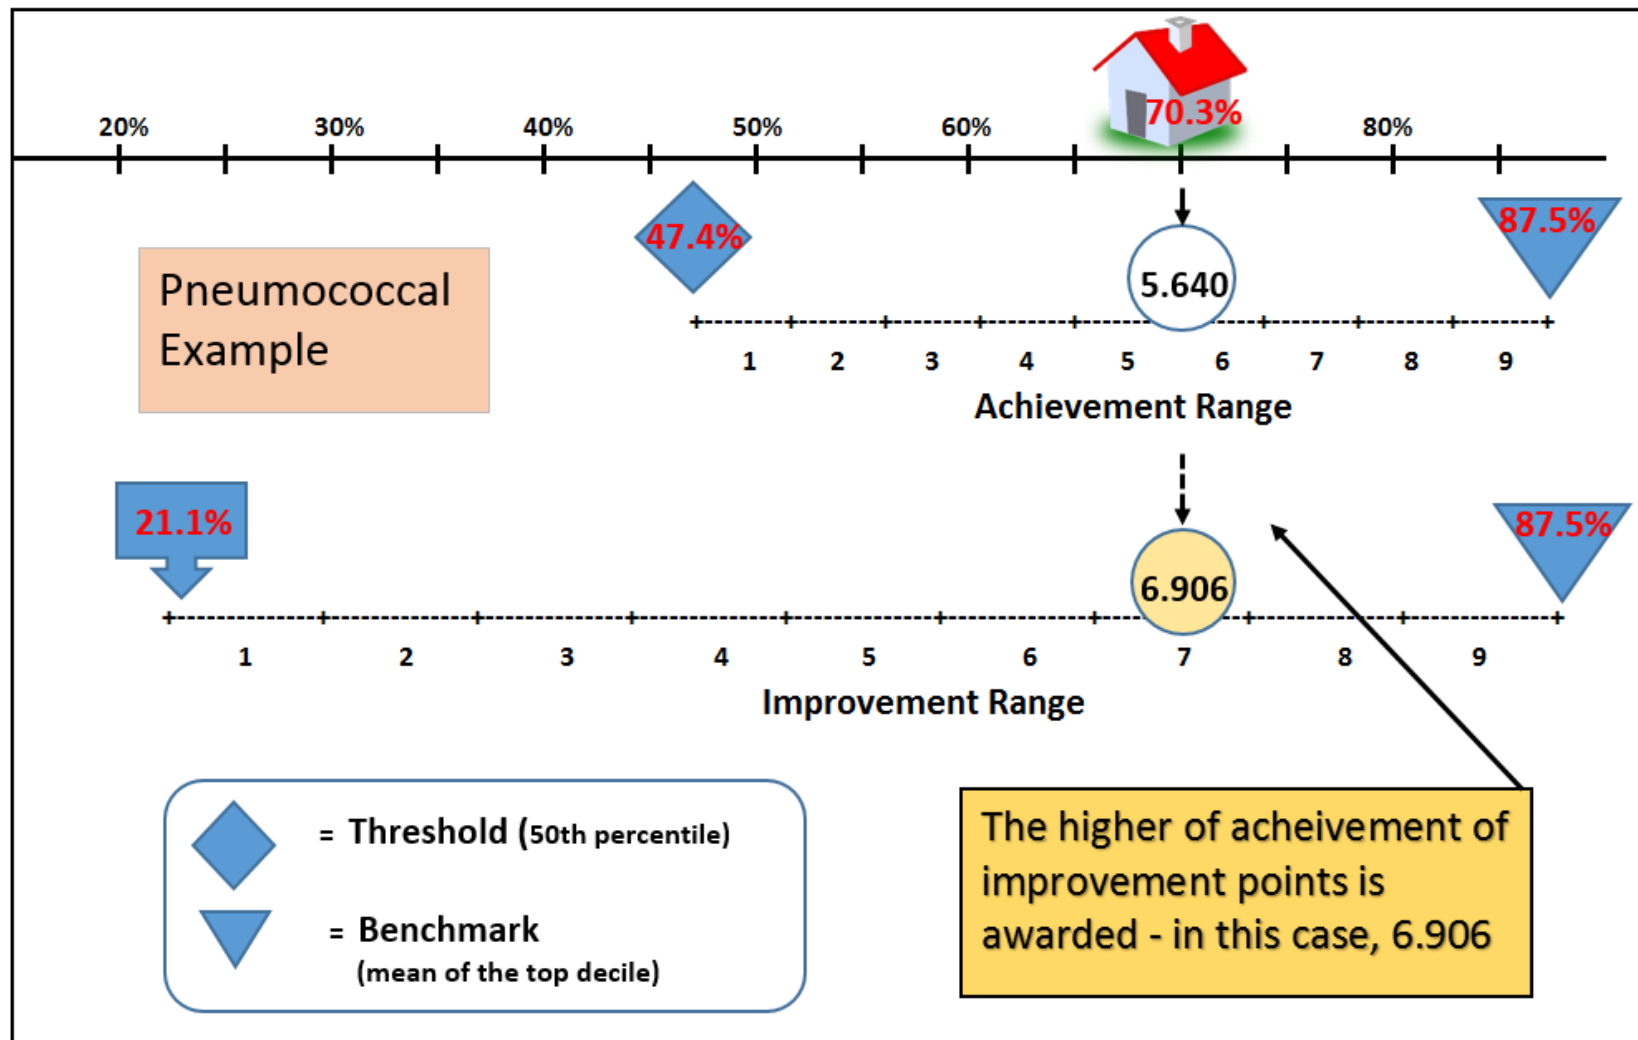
20% 30% 40% 50% 60% 70.3% 80%

47.4%

5.640

87.5%

Pneumococcal Example

1 2 3 4 5 6 7 8 9

Achievement Range

21.1%

6.906

87.5%

1 2 3 4 5 6 7 8 9

Improvement Range

= Threshold (50th percentile)

= Benchmark (mean of the top decile)

The higher of acheivement of improvement points is awarded - in this case, 6.906